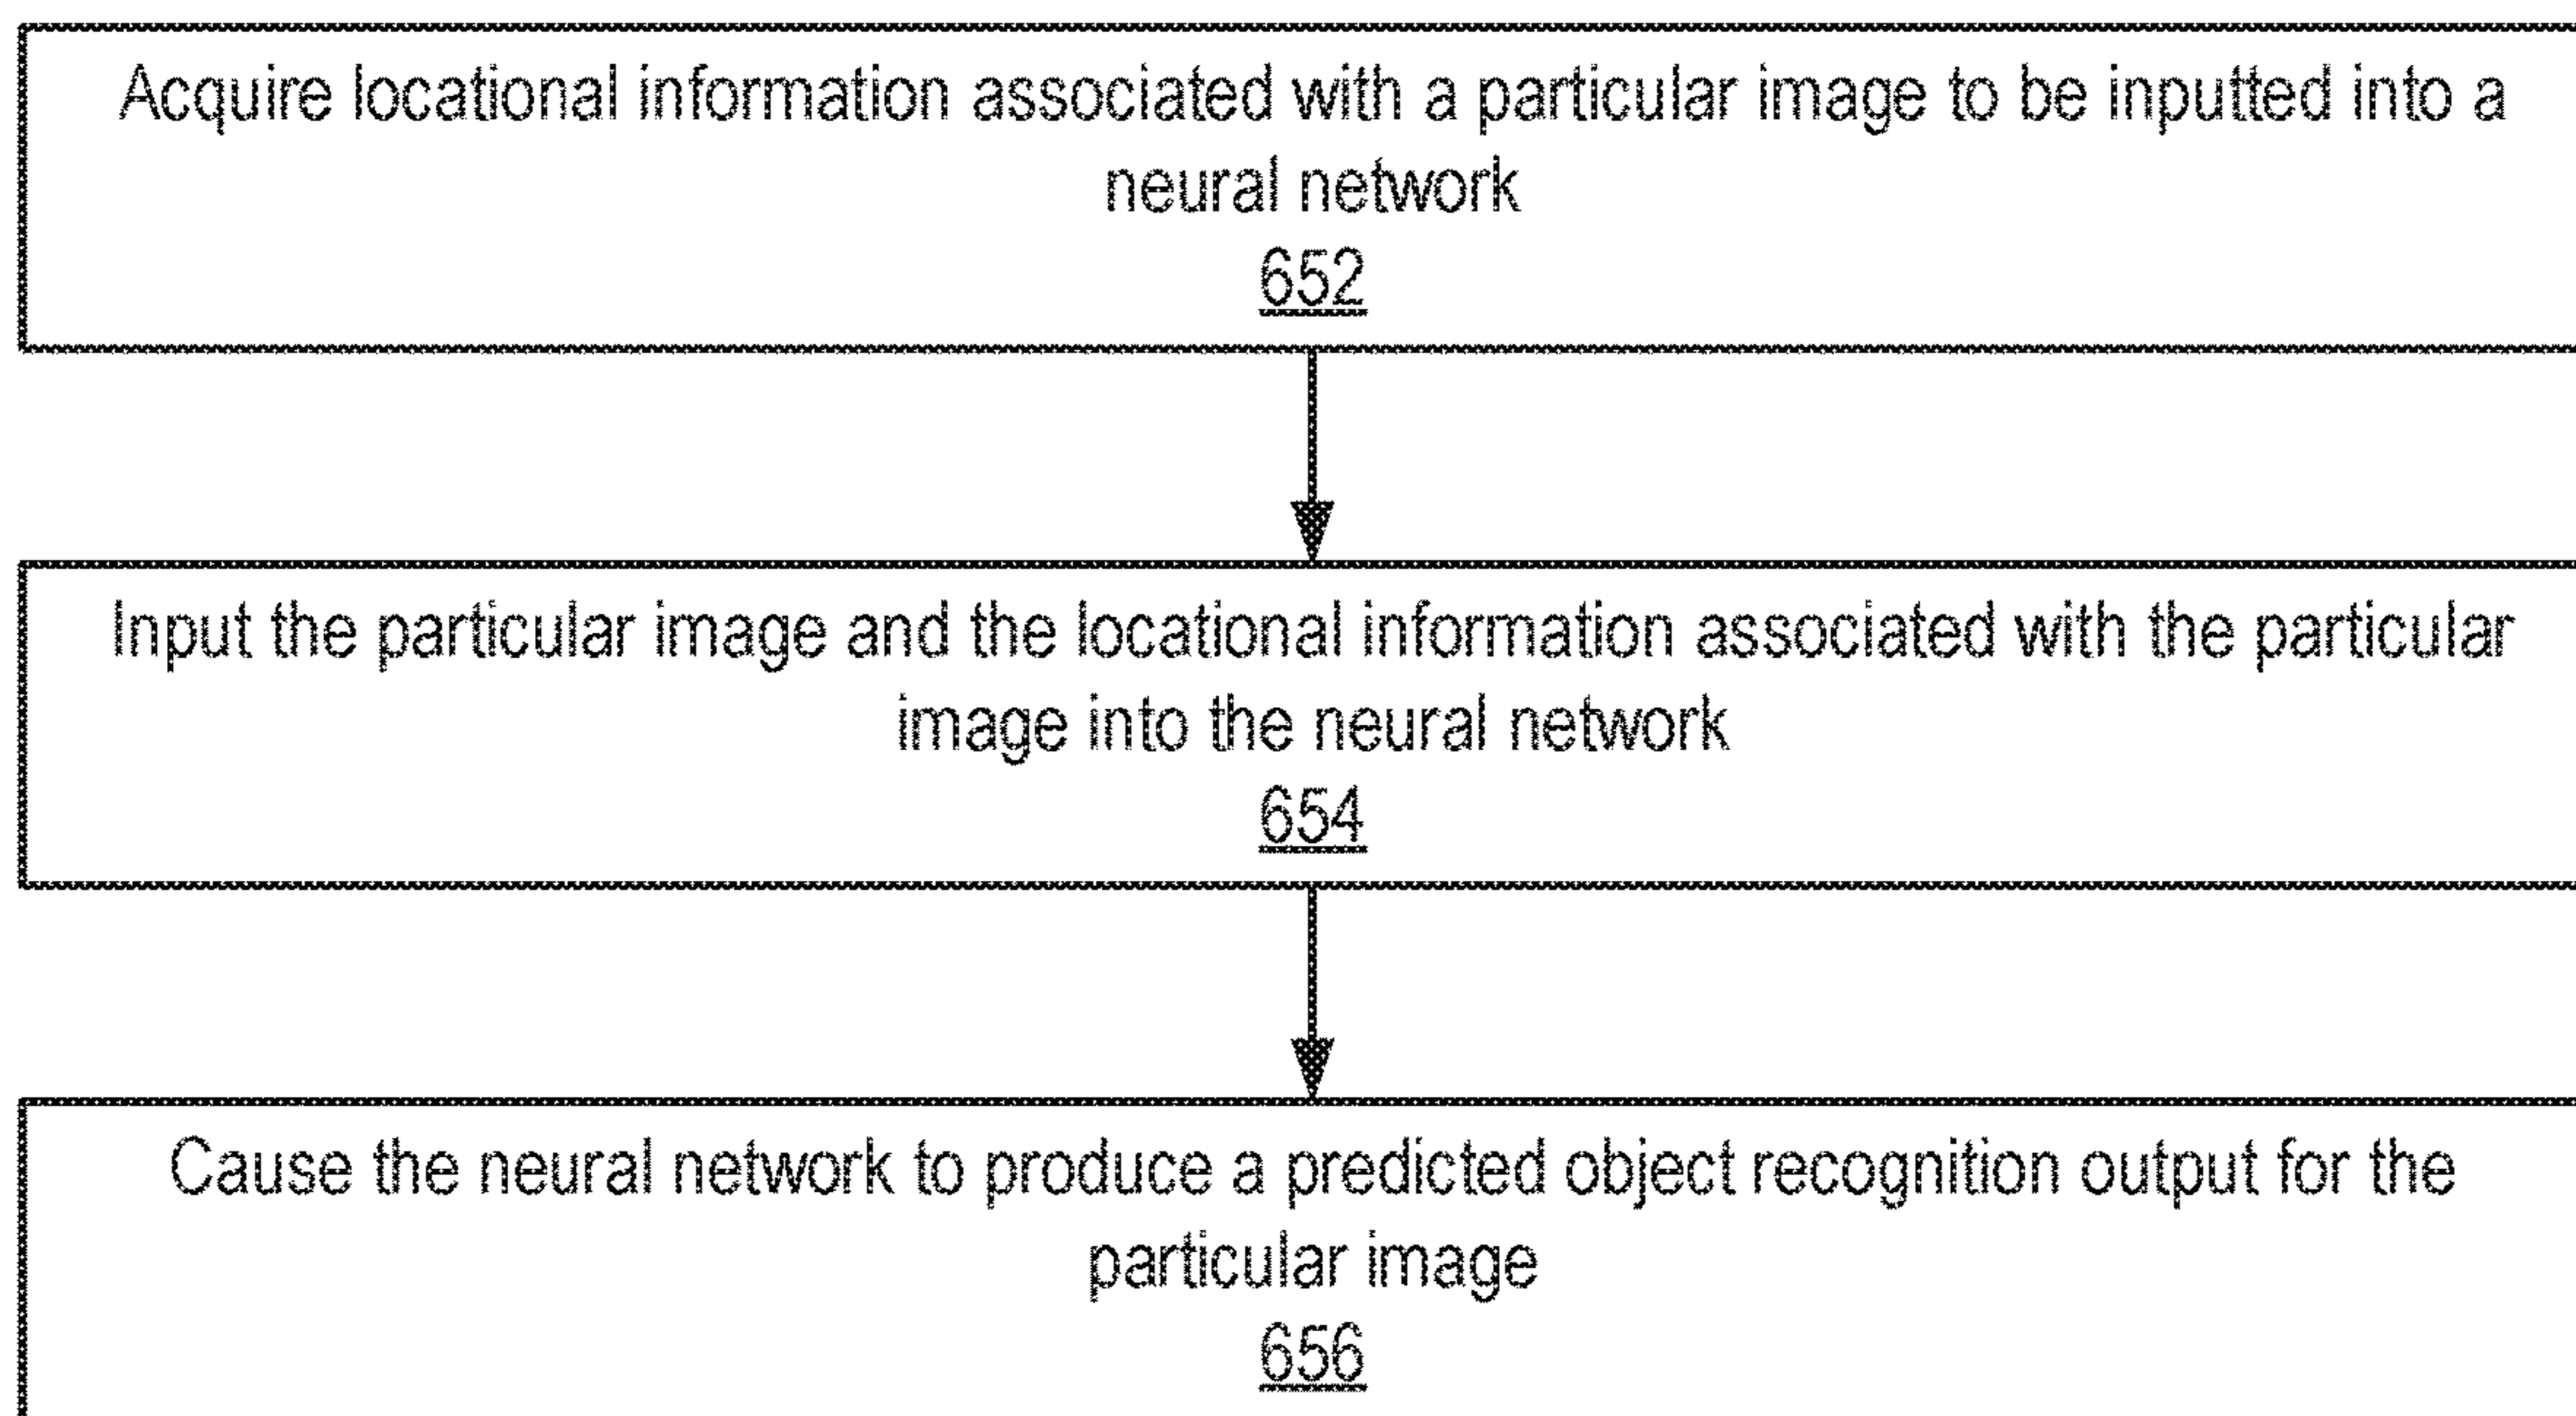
Acquire locational information associated with a particular image to be inputted into a neural network
652

Input the particular image and the locational information associated with the particular image into the neural network
654

Cause the neural network to produce a predicted object recognition output for the particular image
656